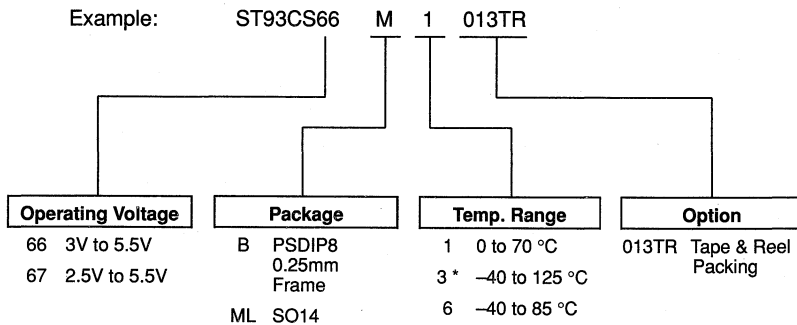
Example: ST93CS66 M 1 013TR

Operating Voltage
66 3V to 5.5V
67 2.5V to 5.5V

Package
B PSDIP8 0.25mm Frame
ML SO14

Temp. Range
1 0 to 70 °C
3 * –40 to 125 °C
6 –40 to 85 °C

Option
013TR Tape & Reel Packing